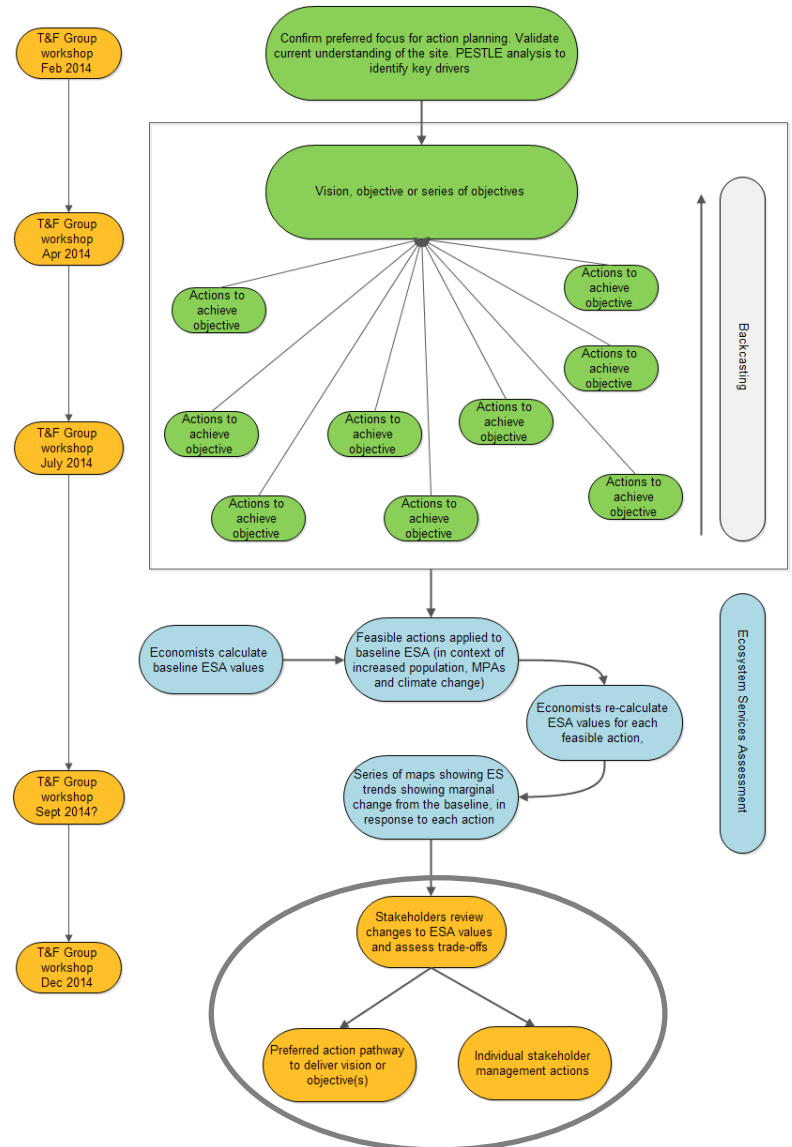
T&F Group workshop Feb 2014

Confirm preferred focus for action planning. Validate current understanding of the site. PESTLE analysis to identify key drivers

T&F Group workshop Apr 2014

Vision, objective or series of objectives

Actions to achieve objective

Actions to achieve objective

Actions to achieve objective

Backcasting

T&F Group workshop July 2014

Actions to achieve objective

Actions to achieve objective

Actions to achieve objective

Actions to achieve objective

Actions to achieve objective

Actions to achieve objective

Economists calculate baseline ESA values

Feasible actions applied to baseline ESA (in context of increased population, MPAs and climate change)

Economists re-calculate ESA values for each feasible action,

Ecosystem Services Assessment

T&F Group workshop Sept 2014?

Series of maps showing ES trends showing marginal change from the baseline, in response to each action

T&F Group workshop Dec 2014

Stakeholders review changes to ESA values and assess trade-offs

Preferred action pathway to deliver vision or objective(s)

Individual stakeholder management actions